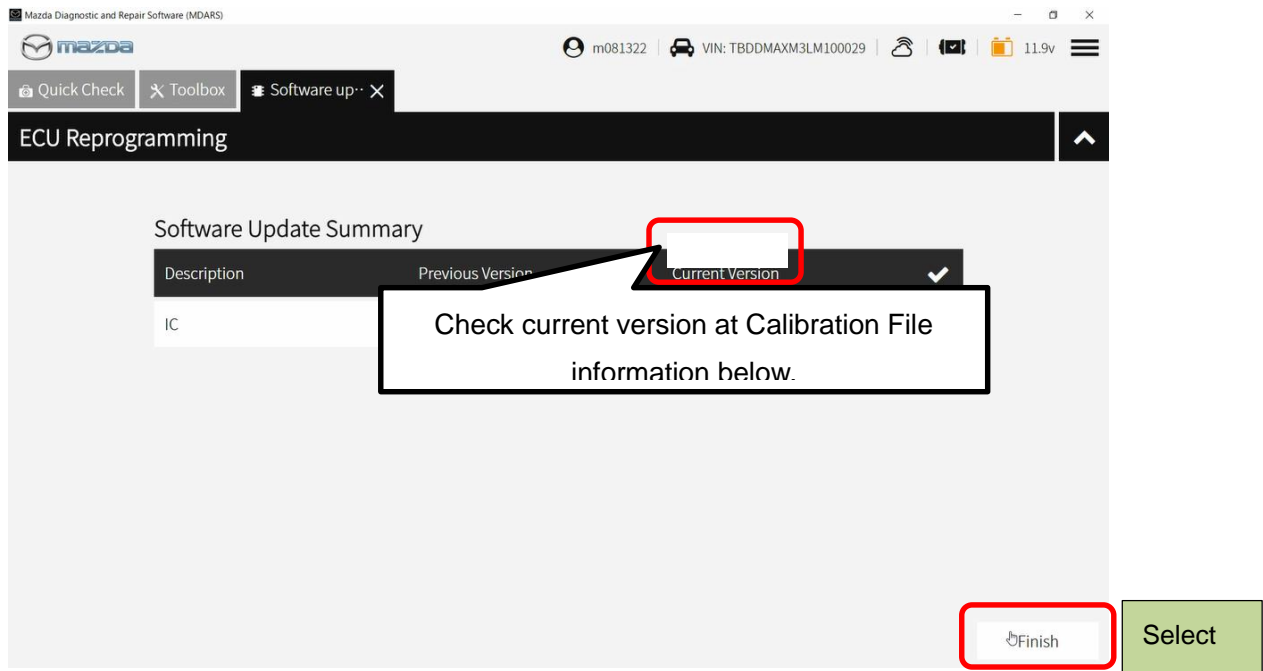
Mazda Diagnostic and Repair Software (MDARS)

mazda

m081322 | VIN: TBDDMAXM3LM100029 | 11.9v

Quick Check | Toolbox | Software up··

ECU Reprogramming

Software Update Summary

| Description | Previous Version | Current Version | ✔ |
|---|---|---|---|
| IC | | | |

Check current version at Calibration File information below.

Finish

Select